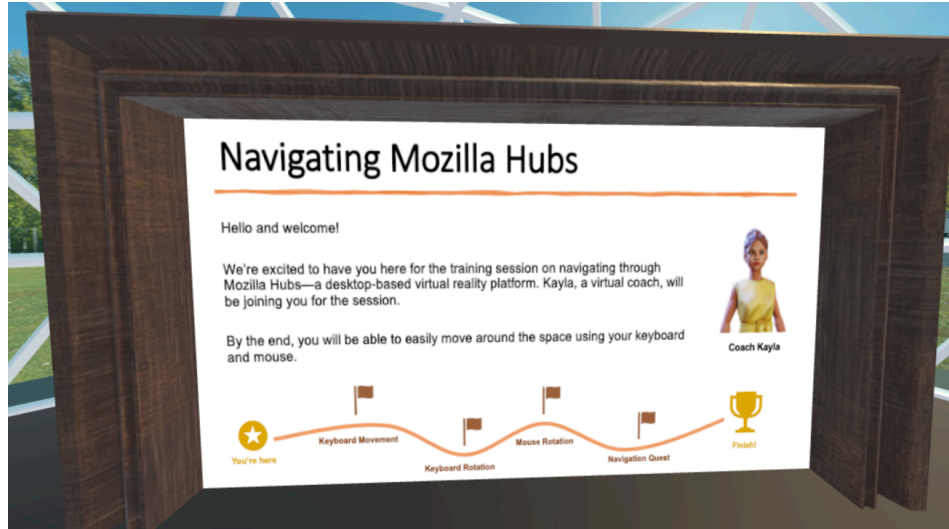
Navigating Mozilla Hubs

Hello and welcome!

We're excited to have you here for the training session on navigating through Mozilla Hubs—a desktop-based virtual reality platform. Kayla, a virtual coach, will be joining you for the session.

By the end, you will be able to easily move around the space using your keyboard and mouse.

Coach Kayla

You're here
Keyboard Movement
Keyboard Rotation
Mouse Rotation
Navigation Quest
Finish!